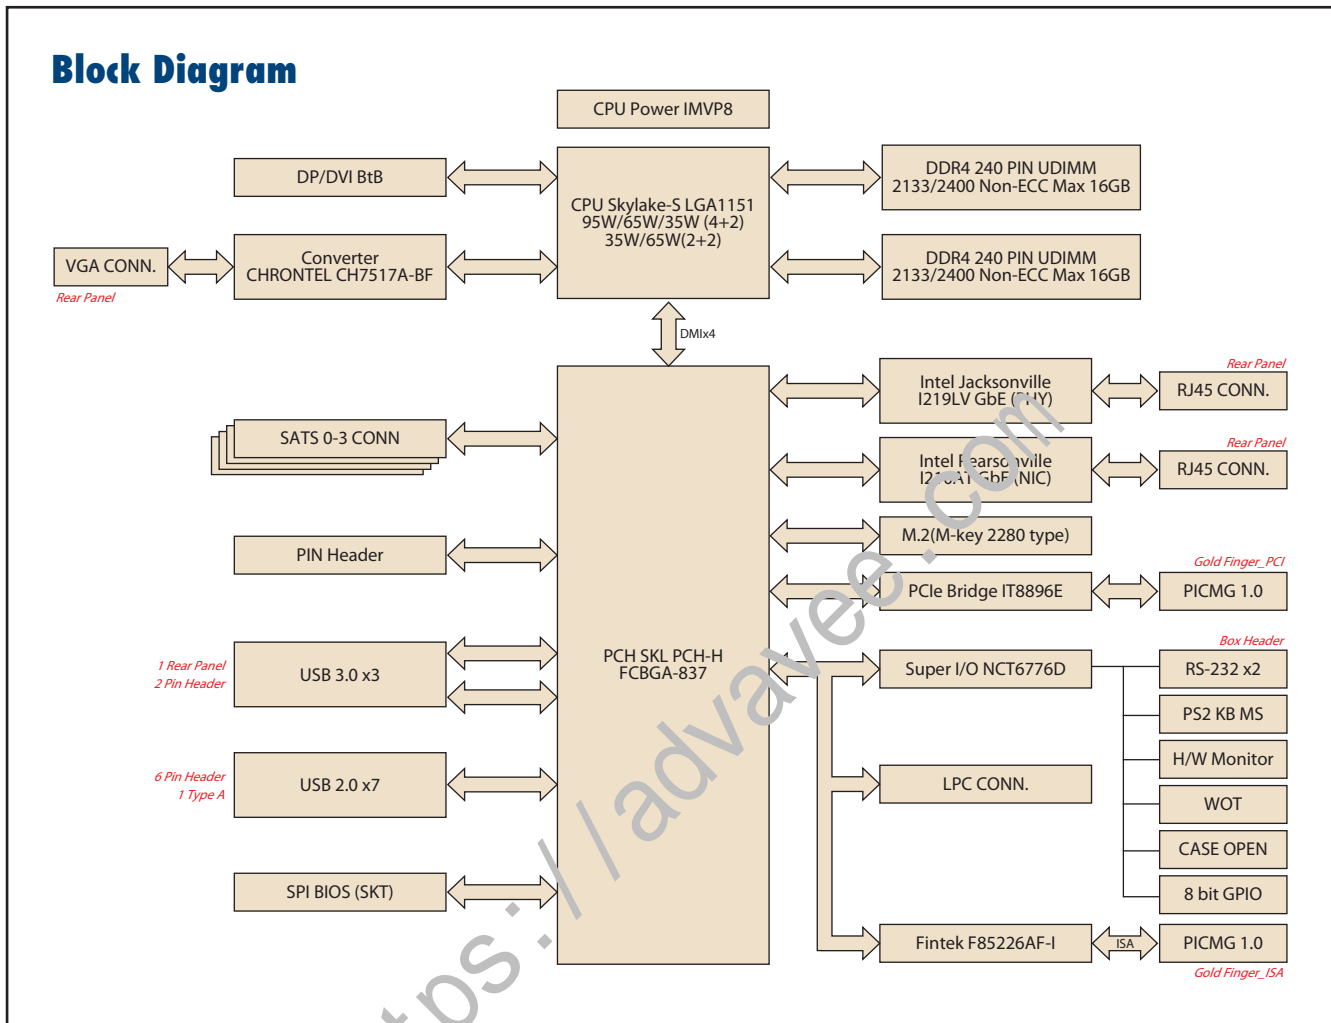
Block Diagram

CPU Power IMVP8

DP/DVI BtB

CPU Skylake-S LGA1151
95W/65W/35W (4+2)
35W/65W(2+2)

DDR4 240 PIN UDIMM
2133/2400 Non-ECC Max 16GB

VGA CONN.

Rear Panel

Converter
CHRONTEL CH7517A-BF

DDR4 240 PIN UDIMM
2133/2400 Non-ECC Max 16GB

DMIx4

Rear Panel

Intel Jacksonville
I219LV GbE ([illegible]Y)

RJ45 CONN.

SATS 0-3 CONN

Rear Panel

Intel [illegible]ville
I2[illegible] GbE (NIC)

RJ45 CONN.

M.2(M-key 2280 type)

PIN Header

Gold Finger_PCI

PCIe Bridge IT8896E

PICMG 1.0

Box Header

1 Rear Panel
2 Pin Header

USB 3.0 x3

PCH SKL PCH-H
FCBGA-837

Super I/O NCT6776D

RS-232 x2

PS2 KB MS

H/W Monitor

6 Pin Header
1 Type A

USB 2.0 x7

LPC CONN.

WOT

CASE OPEN

SPI BIOS (SKT)

8 bit GPIO

Fintek F85226AF-I

ISA

PICMG 1.0

Gold Finger_ISA

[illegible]tps:// advavee.com